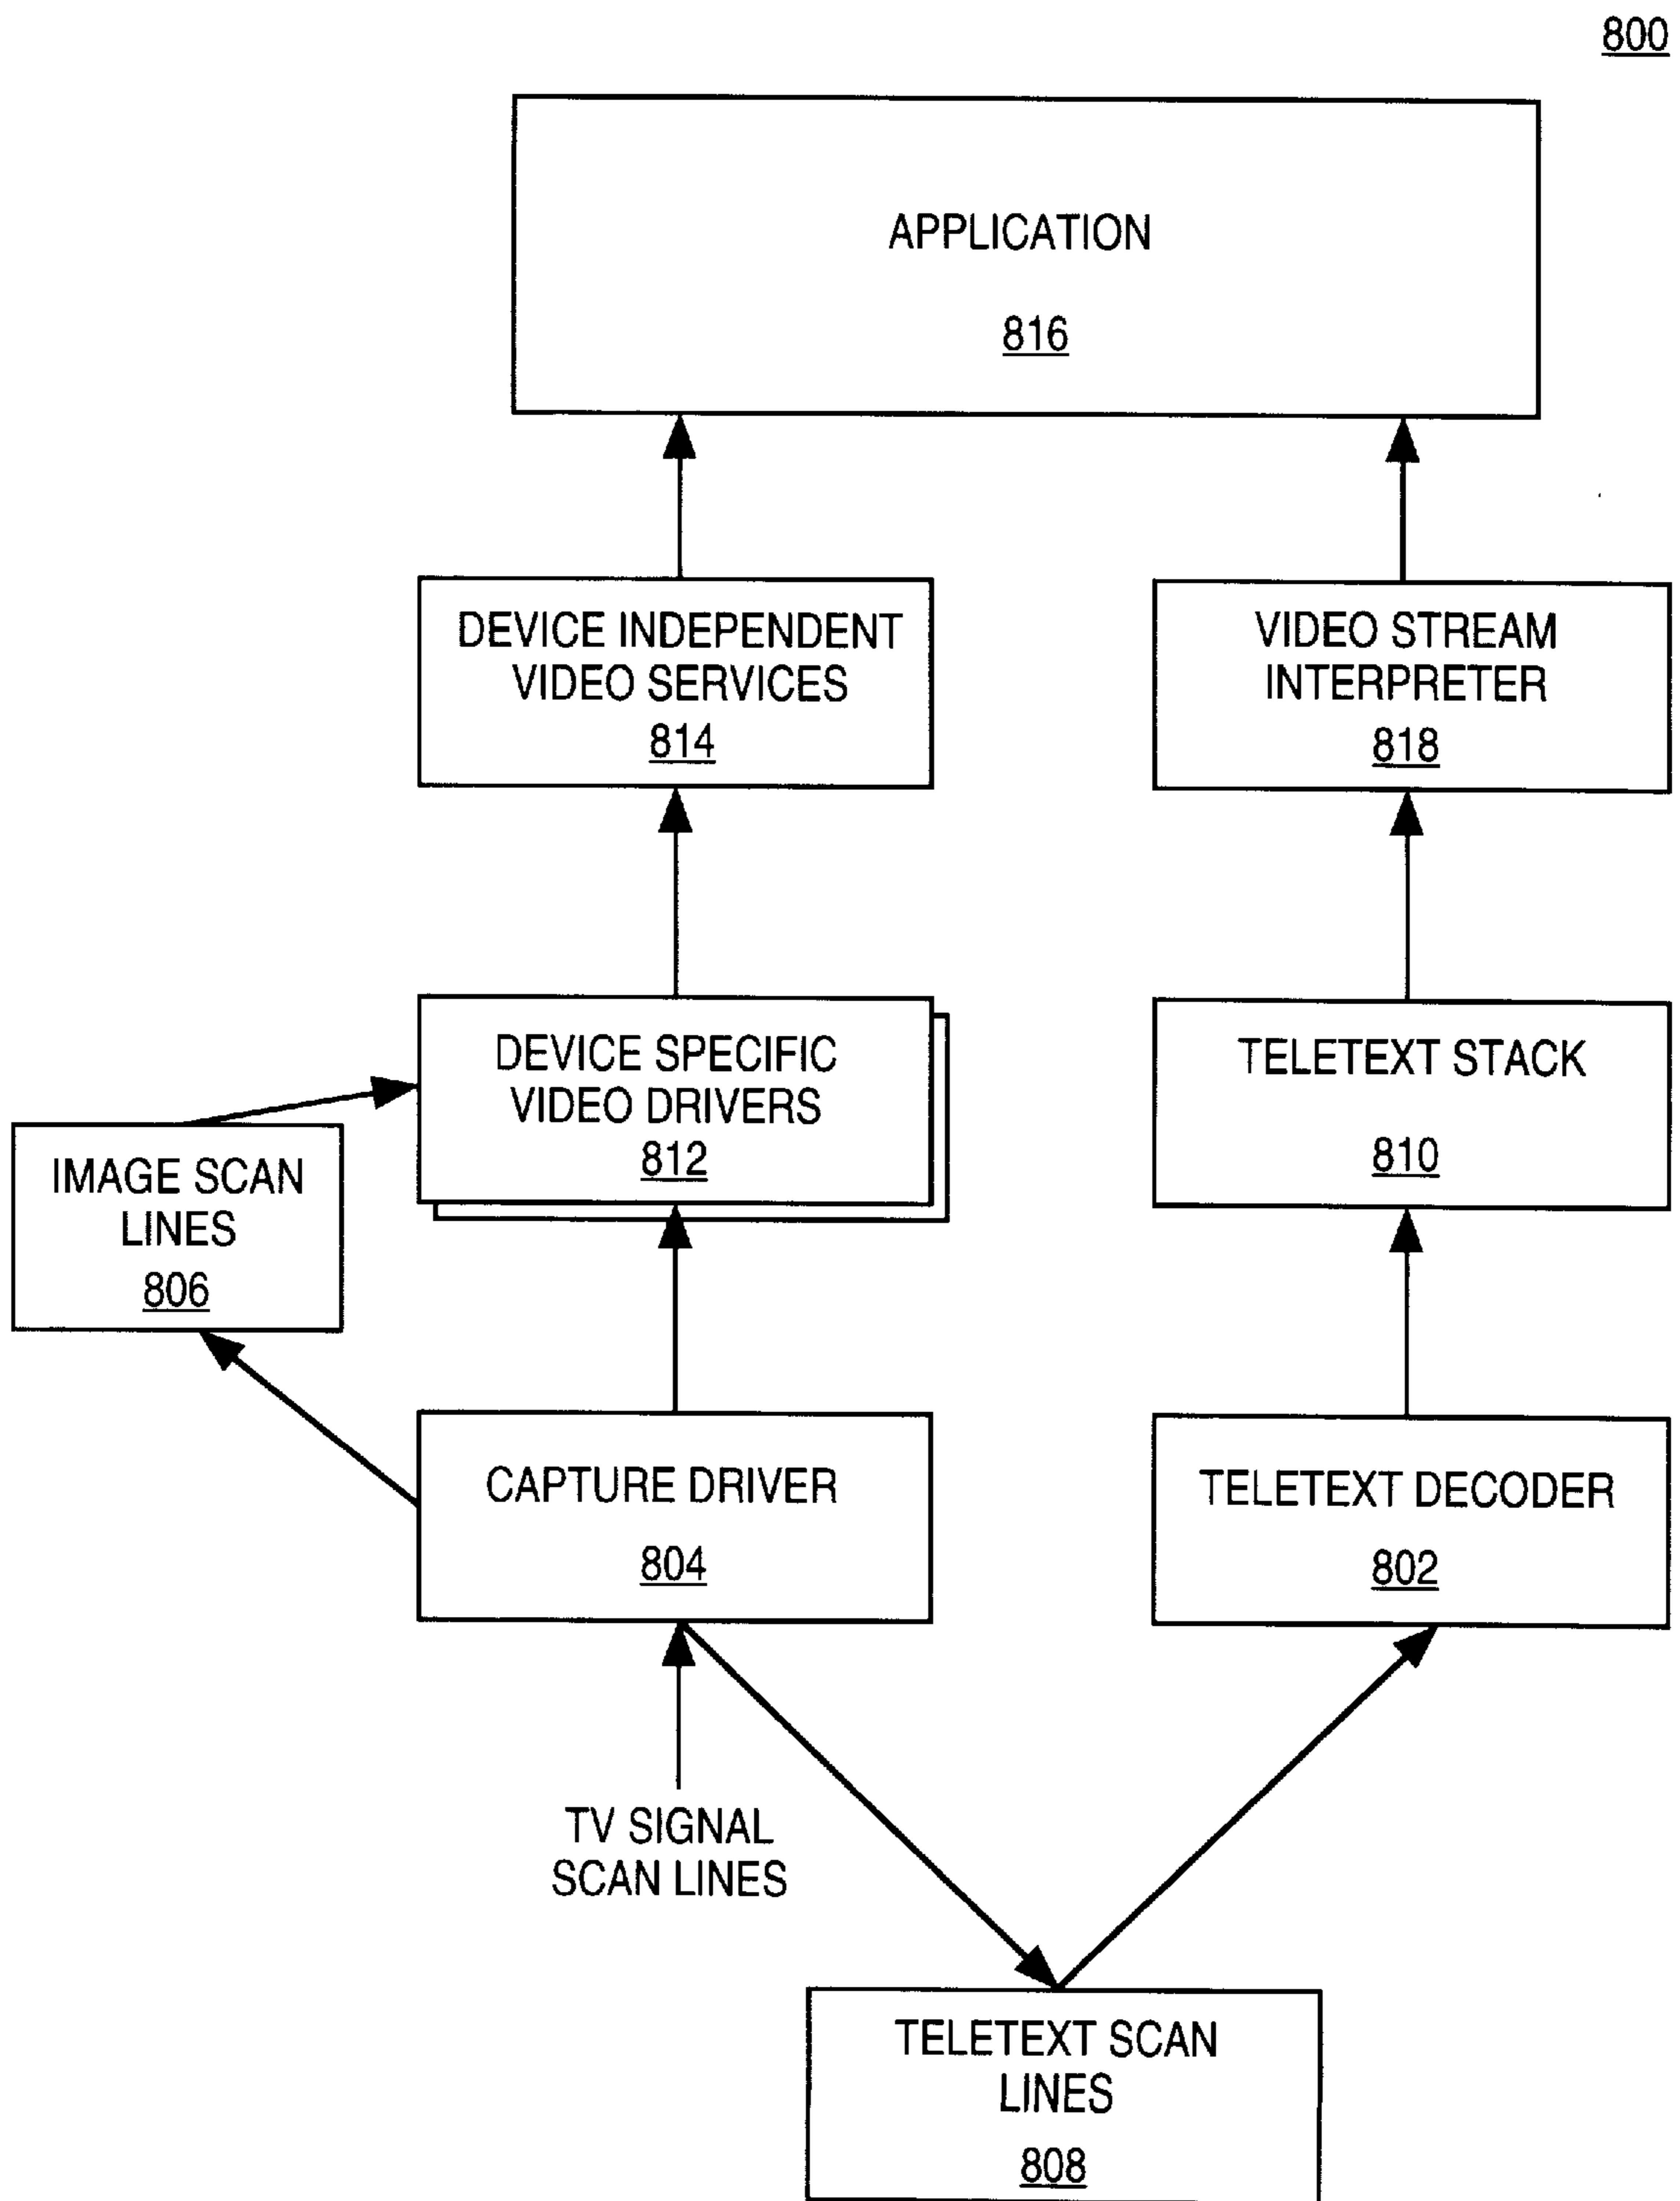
800

APPLICATION
816

DEVICE INDEPENDENT VIDEO SERVICES
814

VIDEO STREAM INTERPRETER
818

DEVICE SPECIFIC VIDEO DRIVERS
812

TELETEXT STACK
810

IMAGE SCAN LINES
806

CAPTURE DRIVER
804

TELETEXT DECODER
802

TV SIGNAL SCAN LINES

TELETEXT SCAN LINES
808